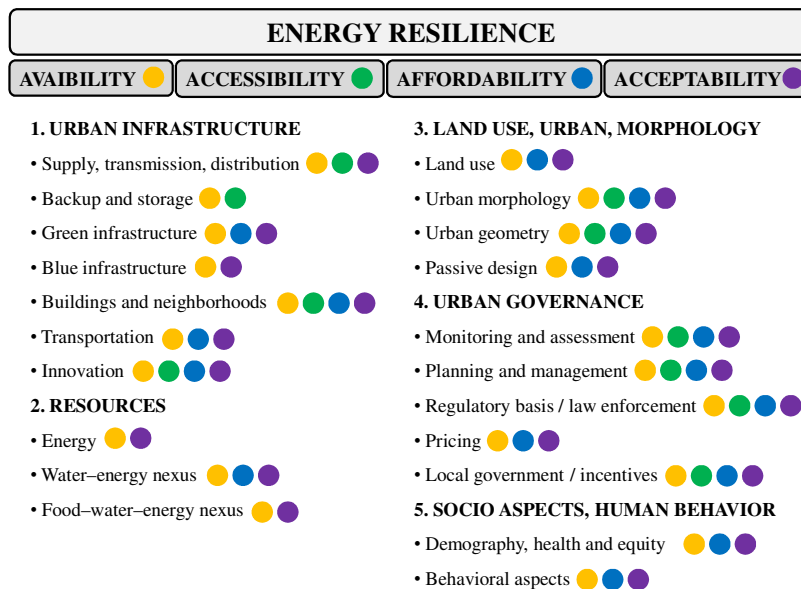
ENERGY RESILIENCE

AVAIBILITY ACCESSIBILITY AFFORDABILITY ACCEPTABILITY

1. URBAN INFRASTRUCTURE
• Supply, transmission, distribution
• Backup and storage
• Green infrastructure
• Blue infrastructure
• Buildings and neighborhoods
• Transportation
• Innovation

2. RESOURCES
• Energy
• Water–energy nexus
• Food–water–energy nexus

3. LAND USE, URBAN, MORPHOLOGY
• Land use
• Urban morphology
• Urban geometry
• Passive design

4. URBAN GOVERNANCE
• Monitoring and assessment
• Planning and management
• Regulatory basis / law enforcement
• Pricing
• Local government / incentives

5. SOCIO ASPECTS, HUMAN BEHAVIOR
• Demography, health and equity
• Behavioral aspects